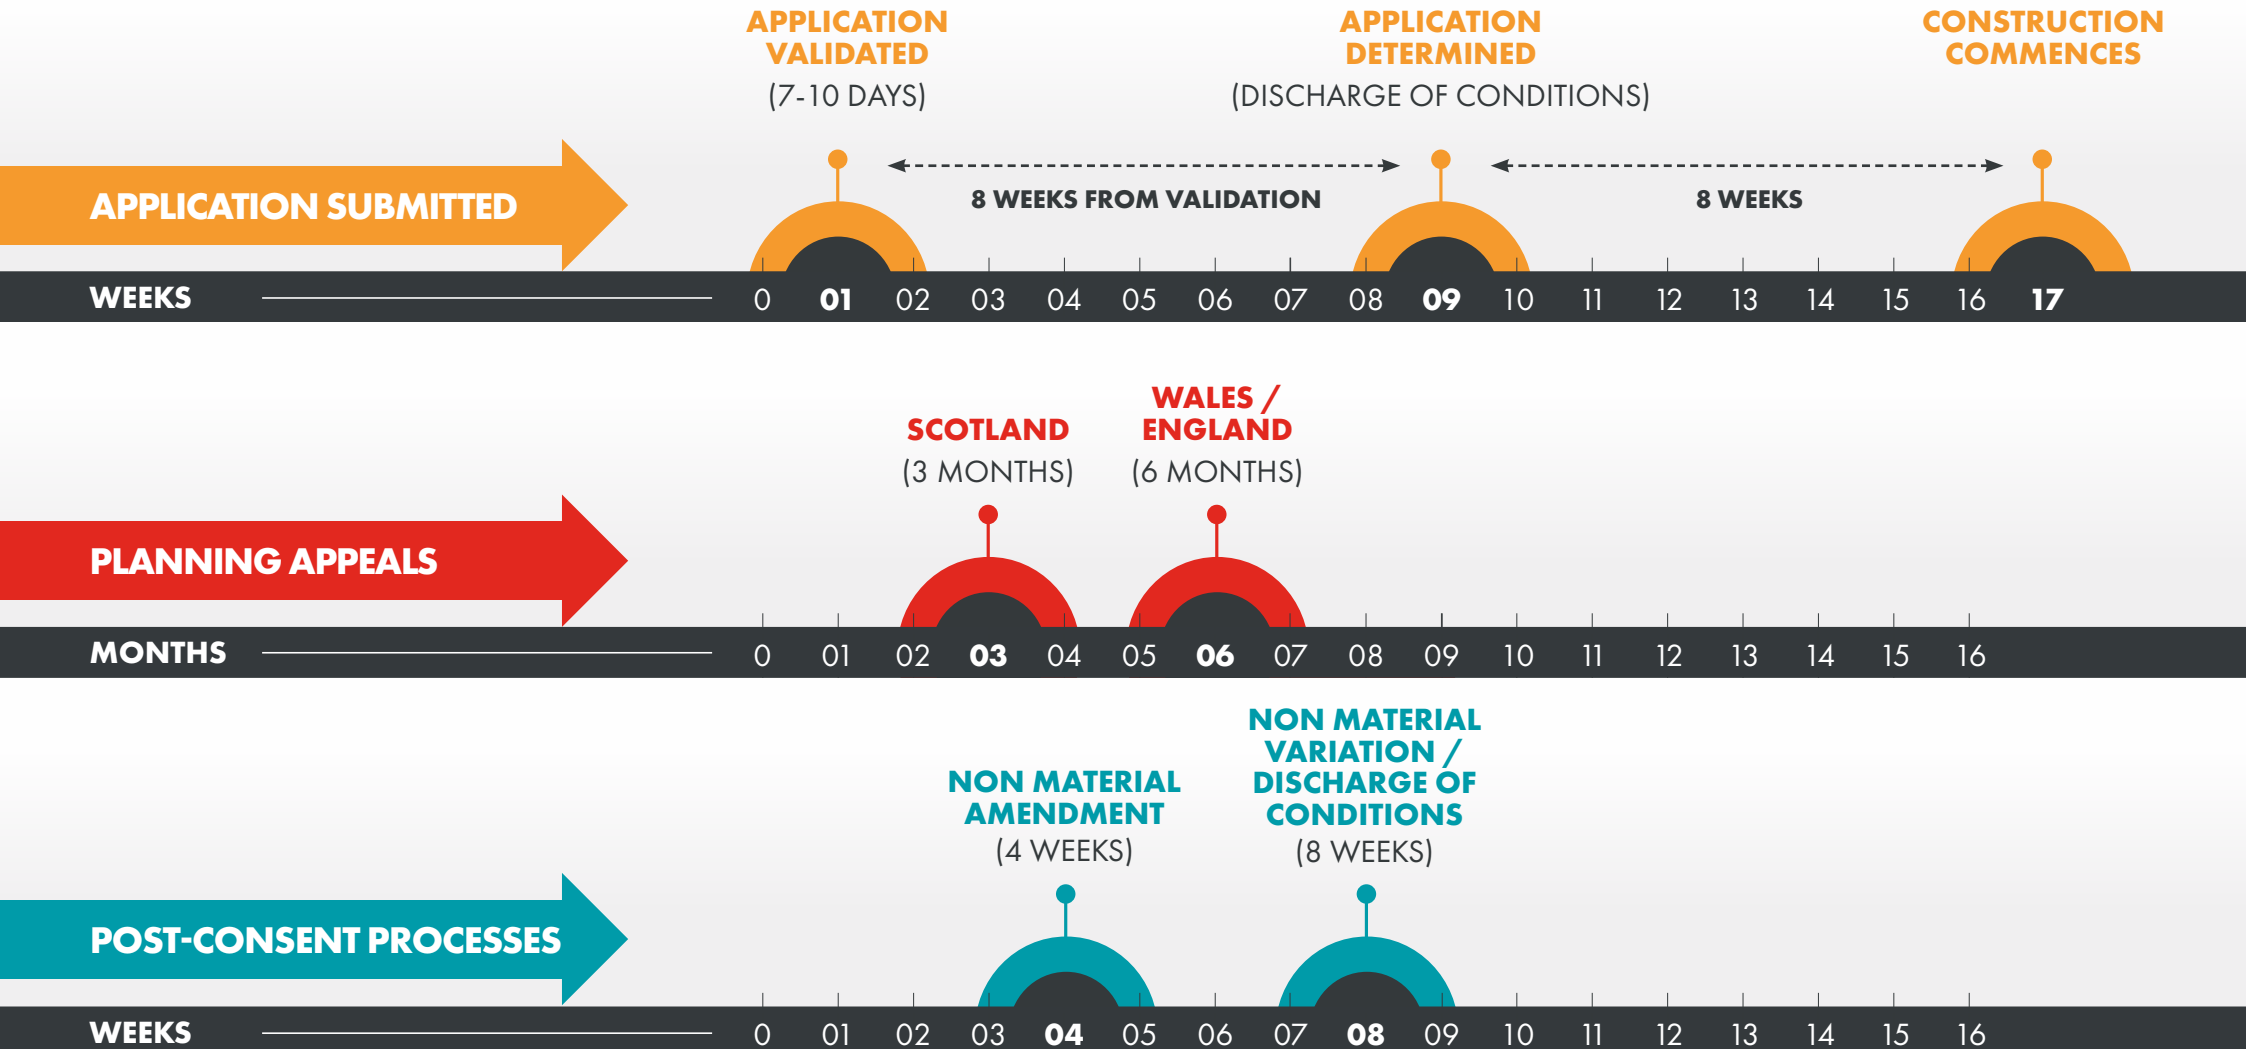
APPLICATION VALIDATED
(7-10 DAYS)

APPLICATION DETERMINED
(DISCHARGE OF CONDITIONS)

CONSTRUCTION COMMENCES

APPLICATION SUBMITTED

8 WEEKS FROM VALIDATION

8 WEEKS

WEEKS 0 01 02 03 04 05 06 07 08 09 10 11 12 13 14 15 16 17

SCOTLAND
(3 MONTHS)

WALES / ENGLAND
(6 MONTHS)

PLANNING APPEALS

MONTHS 0 01 02 03 04 05 06 07 08 09 10 11 12 13 14 15 16

NON MATERIAL AMENDMENT
(4 WEEKS)

NON MATERIAL VARIATION / DISCHARGE OF CONDITIONS
(8 WEEKS)

POST-CONSENT PROCESSES

WEEKS 0 01 02 03 04 05 06 07 08 09 10 11 12 13 14 15 16